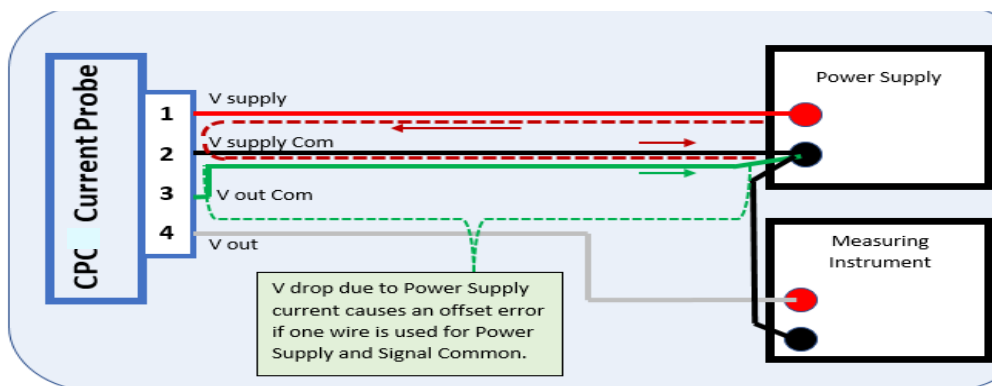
CPC Current Probe

1
2
3
4

V supply
V supply Com
V out Com
V out

Power Supply

Measuring Instrument

V drop due to Power Supply current causes an offset error if one wire is used for Power Supply and Signal Common.